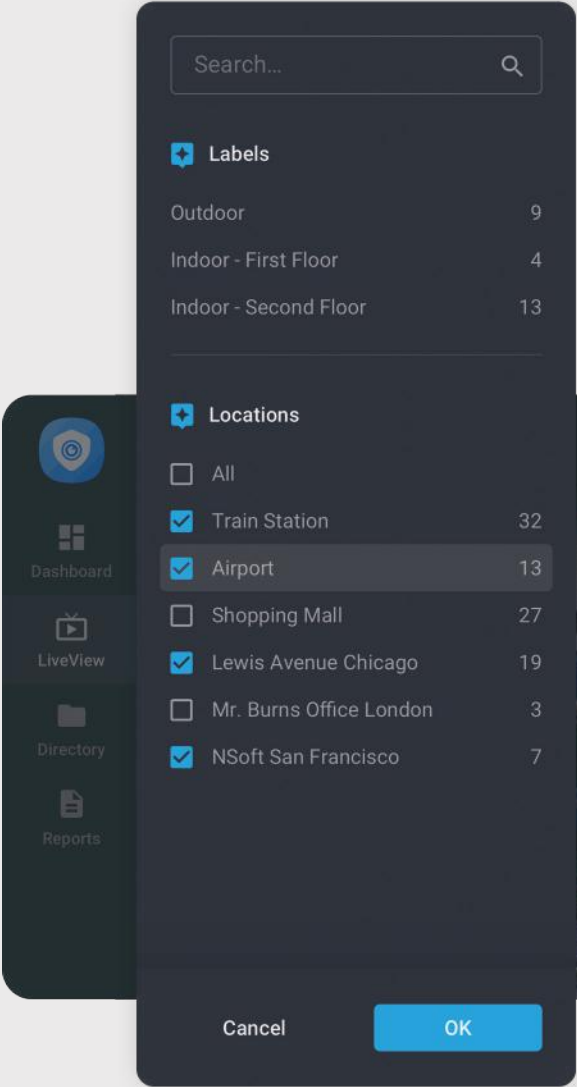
Search...

Labels

Outdoor 9

Indoor - First Floor 4

Indoor - Second Floor 13

Locations

All

Train Station 32

Airport 13

Shopping Mall 27

Lewis Avenue Chicago 19

Mr. Burns Office London 3

NSoft San Francisco 7

Dashboard

LiveView

Directory

Reports

Cancel

OK